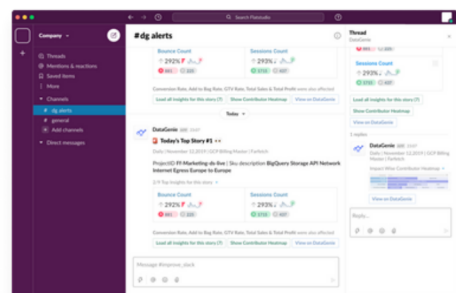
Search Flatstudio

Company

Threads
Mentions & reactions
Saved items
More

Channels
# dg alerts
# general
Add channels

Direct messages

#dg alerts

Bounce Count
↑ 292%
Sessions Count
↑ 293%

Conversion Rate, Add to Bag Rate, GTV Rate, Total Sales & Total Profit were also affected

Load all insights for this story (7)
Show Contributor Heatmap
View on DataGenie

Today

DataGenie APP
Today's Top Story #1
Daily | November 13,2019 | GCP Billing Monitor | Farfetch

ProjectID FF-Marketing-dk-live | Sku description BigQuery Storage API Network Internet Egress Europe to Europe

2/4 Top Insights for this story

Bounce Count
↑ 292%
Sessions Count
↑ 293%

Conversion Rate, Add to Bag Rate, GTV Rate, Total Sales & Total Profit were also affected

Load all insights for this story (7)
Show Contributor Heatmap
View on DataGenie

Message #improve_slack

Thread
DataGenie

Sessions Count
↑ 293%

Load all insights for this story (7)
Show Contributor Heatmap
View on DataGenie

1 replies

DataGenie APP
Daily | November 13,2019 | GCP Billing Monitor | Farfetch

Impact Wise Contributor Heatmap

View on DataGenie

Reply...